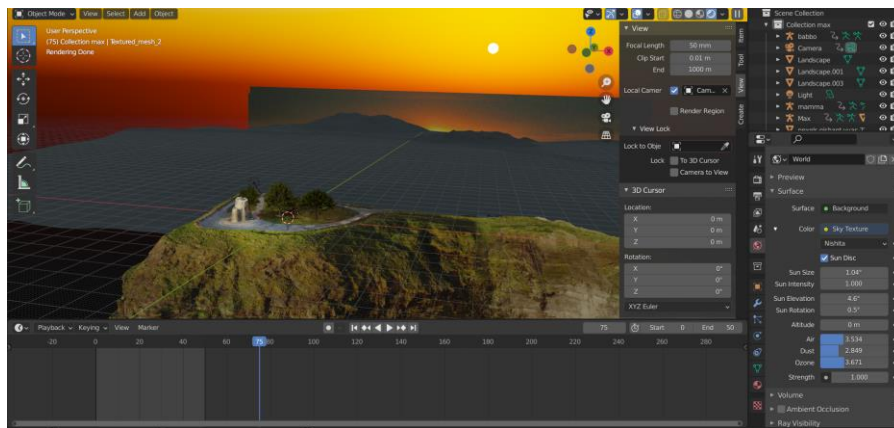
Object Mode | View | Select | Add | Object

User Perspective
(75) Collection max | Textured_mesh_2
Rendering Done

View
Focal Length 50 mm
Clip Start 0.01 m
End 1000 m
Local Camer Cam...
Render Region
View Lock
Lock to Obje
Lock To 3D Cursor
Camera to View
3D Cursor
Location:
X 0 m
Y 0 m
Z 0 m
Rotation:
X 0°
Y 0°
Z 0°
XYZ Euler

Item Tool View Create

Scene Collection
Collection max
babbo
Camera
Landscape
Landscape.001
Landscape.003
Light
mamma
Max
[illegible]

World
Preview
Surface
Surface Background
Color Sky Texture
Nishita
Sun Disc
Sun Size 1.04°
Sun Intensity 1.000
Sun Elevation 4.6°
Sun Rotation 0.5°
Altitude 0 m
Air 3.534
Dust 2.849
Ozone 3.671
Strength 1.000
Volume
Ambient Occlusion
Ray Visibility

Playback | Keying | View | Marker
75 Start 0 End 50
-20 0 20 40 60 75 80 100 120 140 160 180 200 220 240 260 280